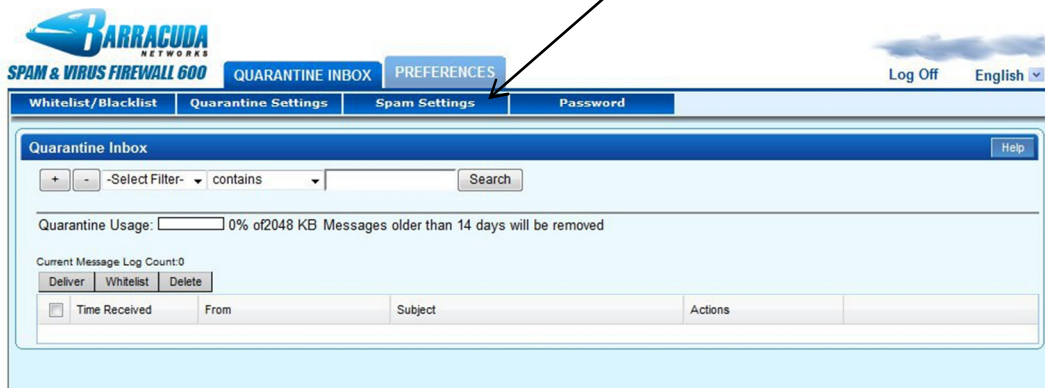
BARRACUDA
NETWORKS
SPAM & VIRUS FIREWALL 600
QUARANTINE INBOX
PREFERENCES
Log Off
English

Whitelist/Blacklist
Quarantine Settings
Spam Settings
Password

Quarantine Inbox
Help

+ - -Select Filter- contains Search

Quarantine Usage: 0% of2048 KB Messages older than 14 days will be removed

Current Message Log Count:0

Deliver Whitelist Delete

| | Time Received | From | Subject | Actions | |
|---|---|---|---|---|---|
| | | | | | |